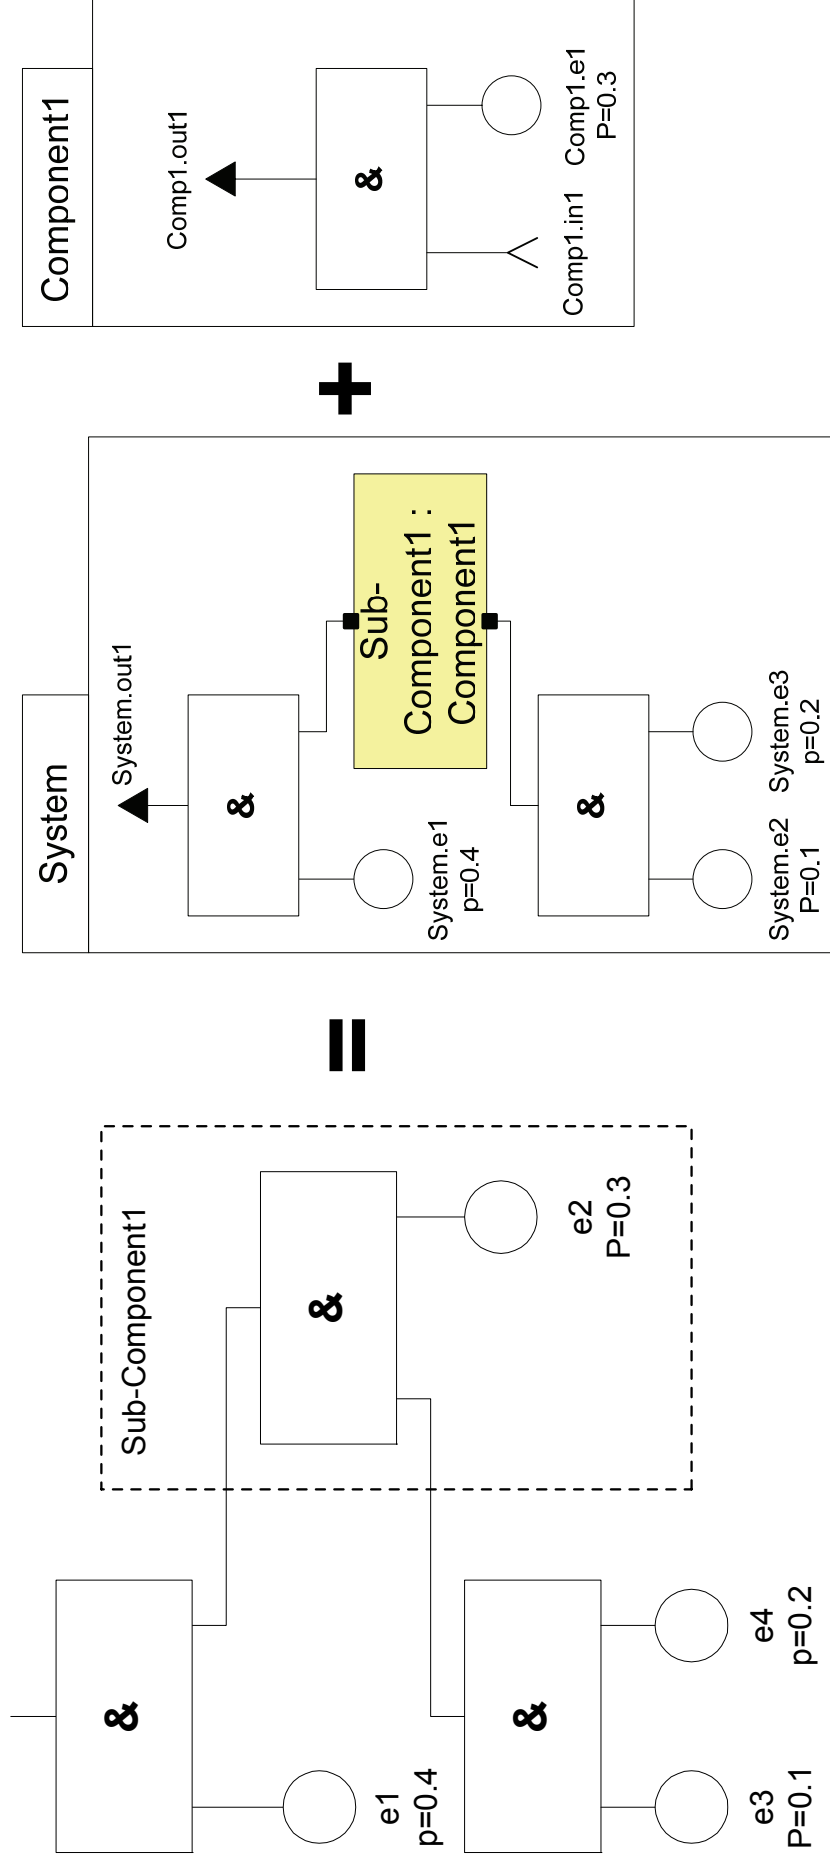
Component1

Comp1.out1

&

Comp1.in1

Comp1.e1
P=0.3

+

System

System.out1

&

Sub-
Component1 :
Component1

System.e1
p=0.4

&

System.e2
P=0.1

System.e3
p=0.2

=

Sub-Component1

&

e2
P=0.3

&

e1
p=0.4

&

e3
P=0.1

e4
p=0.2